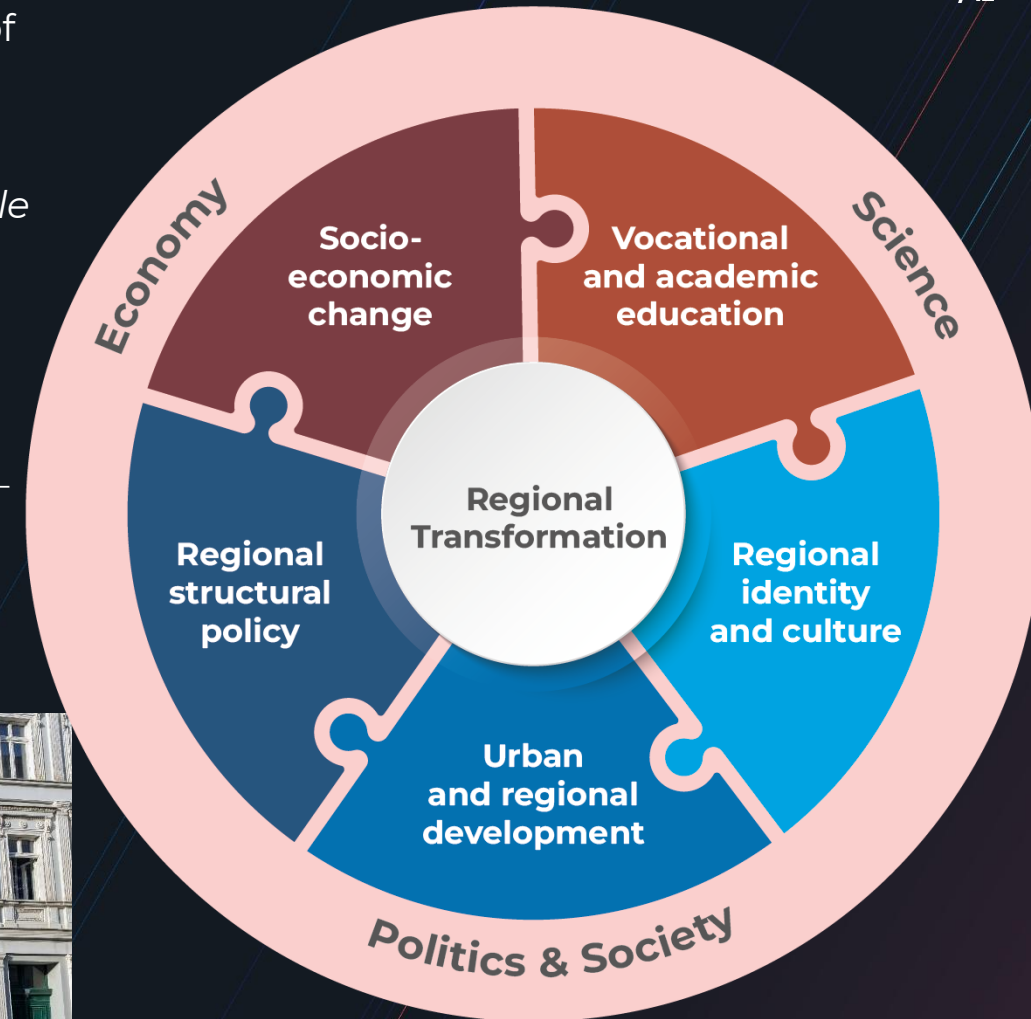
f

le

Economy

Science

Socio-economic change

Vocational and academic education

Regional Transformation

Regional structural policy

Regional identity and culture

Urban and regional development

Politics & Society